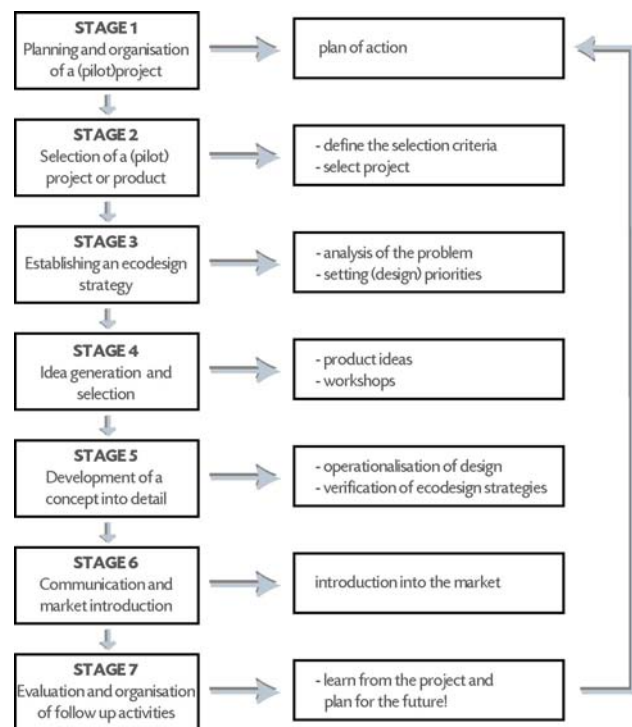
STAGE 1
Planning and organisation of a (pilot)project

plan of action

STAGE 2
Selection of a (pilot) project or product

- define the selection criteria
- select project

STAGE 3
Establishing an ecodesign strategy

- analysis of the problem
- setting (design) priorities

STAGE 4
Idea generation and selection

- product ideas
- workshops

STAGE 5
Development of a concept into detail

- operationalisation of design
- verification of ecodesign strategies

STAGE 6
Communication and market introduction

introduction into the market

STAGE 7
Evaluation and organisation of follow up activities

- learn from the project and plan for the future!